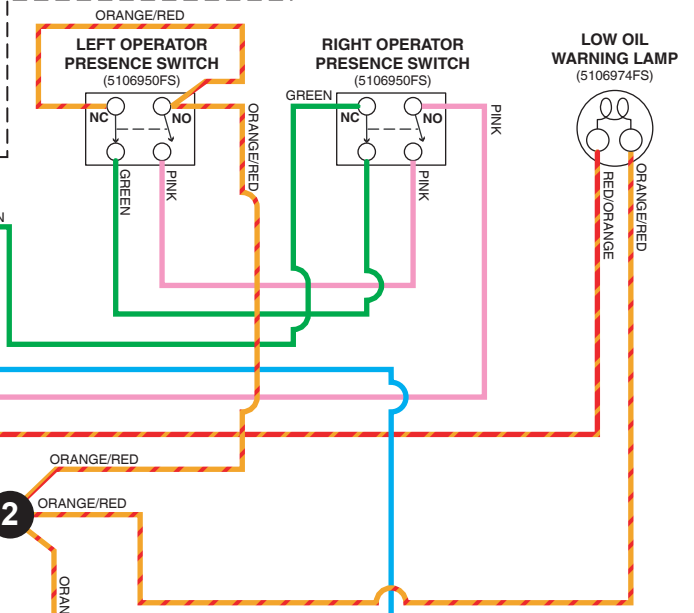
ORANGE/RED

LEFT OPERATOR PRESENCE SWITCH
(5106950FS)

NC
NO

RIGHT OPERATOR PRESENCE SWITCH
(5106950FS)

GREEN

NC
NO

LOW OIL WARNING LAMP
(5106974FS)

ORANGE/RED

PINK

GREEN

PINK

GREEN

PINK

RED/ORANGE

ORANGE/RED

ORANGE/RED

2

ORANGE/RED

ORAN